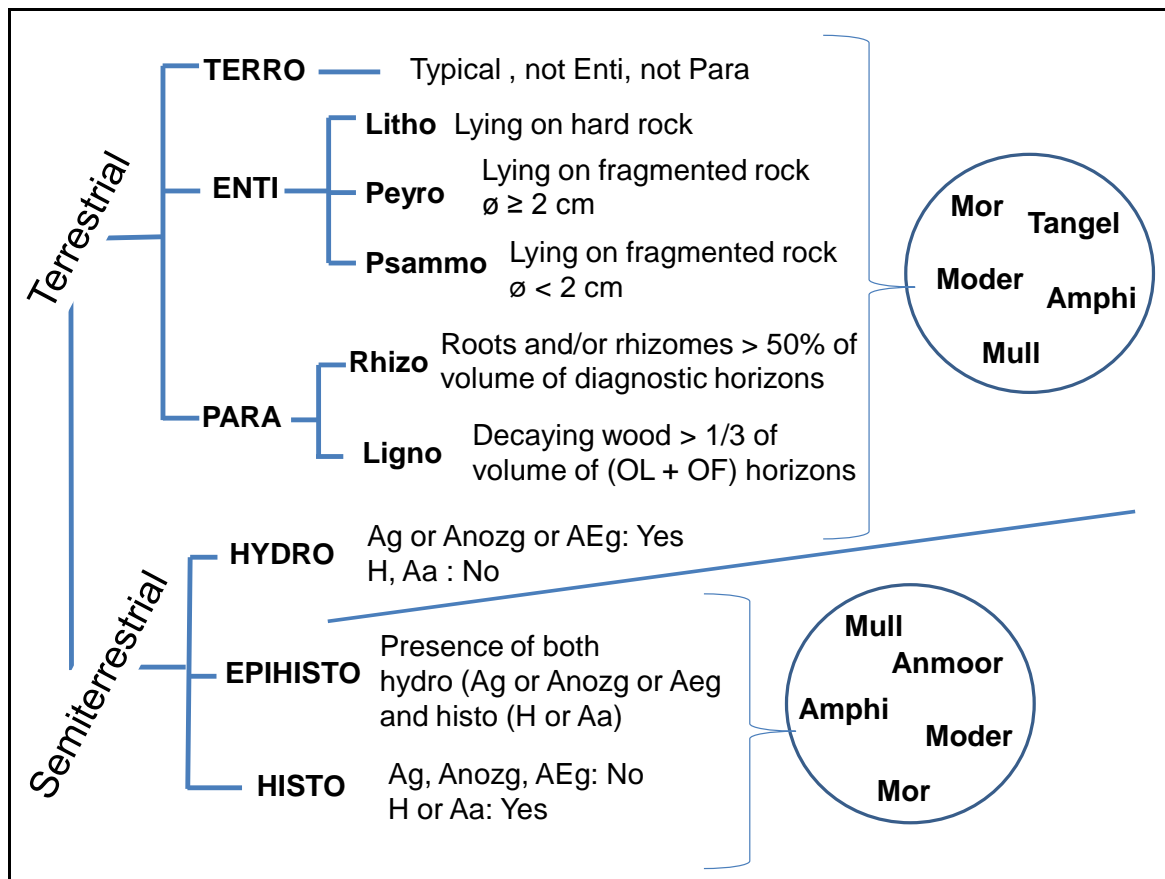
Terrestrial

TERRO Typical , not Enti, not Para

ENTI

Litho Lying on hard rock

Peyro Lying on fragmented rock ø ≥ 2 cm

Psammo Lying on fragmented rock ø < 2 cm

PARA

Rhizo Roots and/or rhizomes > 50% of volume of diagnostic horizons

Ligno Decaying wood > 1/3 of volume of (OL + OF) horizons

Mor
Tangel
Moder
Amphi
Mull

Semiterrestrial

HYDRO Ag or Anozg or AEg: Yes
H, Aa : No

EPIHISTO Presence of both hydro (Ag or Anozg or Aeg and histo (H or Aa)

HISTO Ag, Anozg, AEg: No
H or Aa: Yes

Mull
Anmoor
Amphi
Moder
Mor